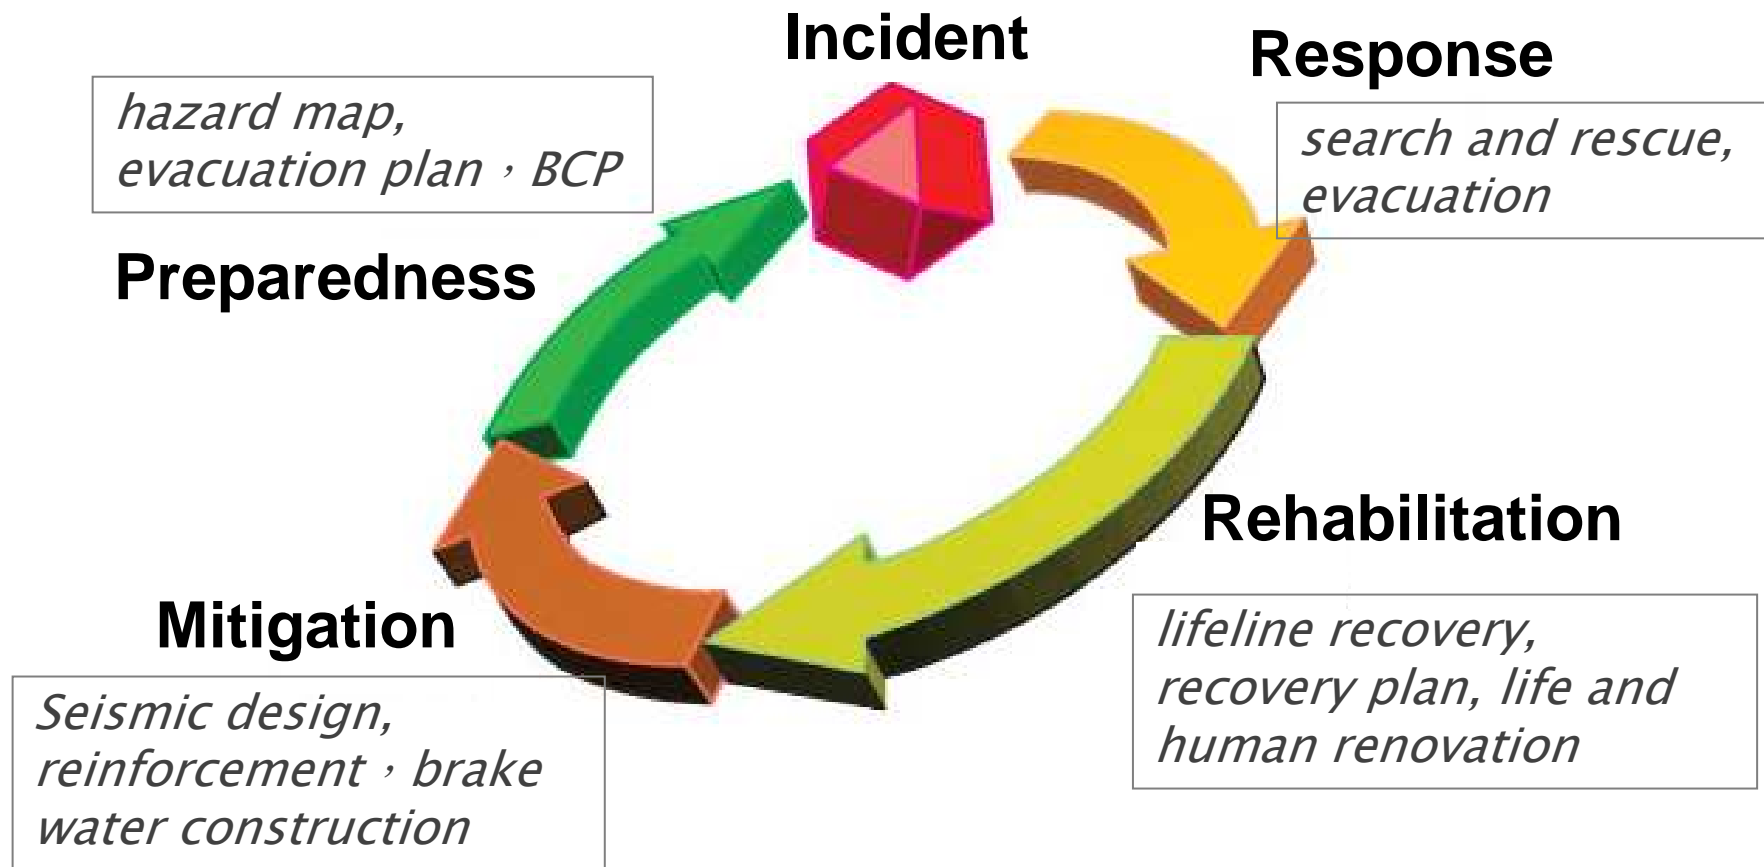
Incident

Response

search and rescue, evacuation

hazard map, evacuation plan，BCP

Preparedness

Rehabilitation

lifeline recovery, recovery plan, life and human renovation

Mitigation

Seismic design, reinforcement，brake water construction